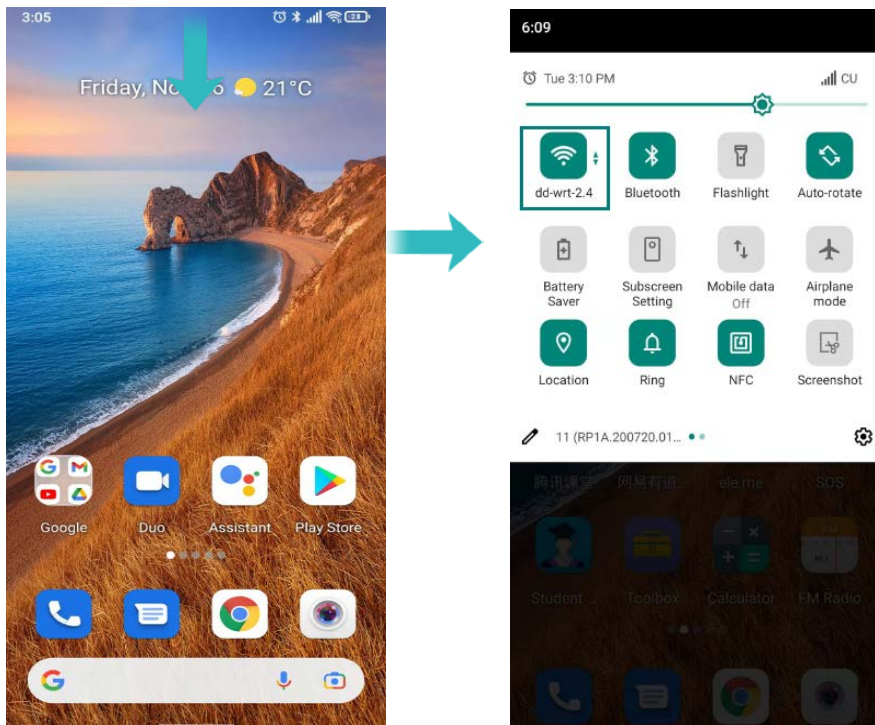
3:05

Friday, No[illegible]6 21°C

Google
Duo
Assistant
Play Store

6:09

Tue 3:10 PM
CU

dd-wrt-2.4
Bluetooth
Flashlight
Auto-rotate

Battery Saver
Subscreen Setting
Mobile data Off
Airplane mode

Location
Ring
NFC
Screenshot

11 (RP1A.200720.01...

腾讯课堂
网易有道
ele.me
SOS

Student
Toolbox
Calculator
FM Radio